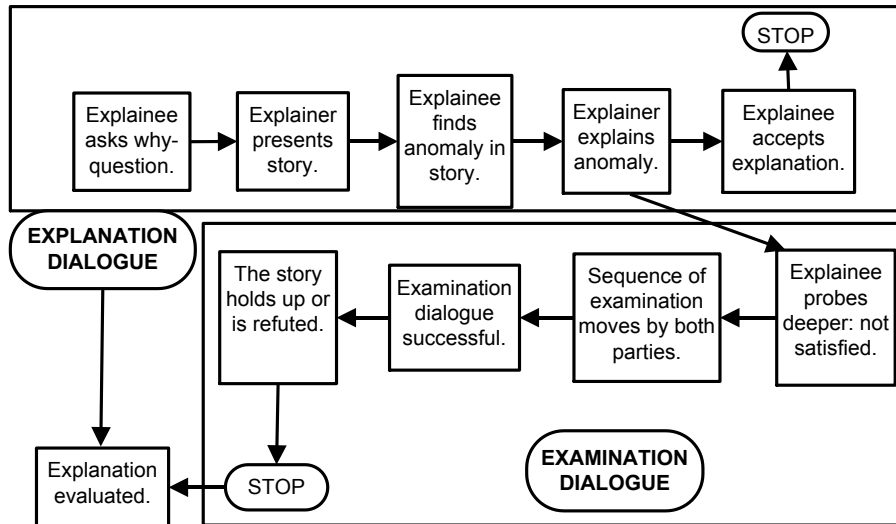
STOP

Explainee asks why-question.

Explainer presents story.

Explainee finds anomaly in story.

Explainer explains anomaly.

Explainee accepts explanation.

EXPLANATION DIALOGUE

The story holds up or is refuted.

Examination dialogue successful.

Sequence of examination moves by both parties.

Explainee probes deeper: not satisfied.

Explanation evaluated.

STOP

EXAMINATION DIALOGUE